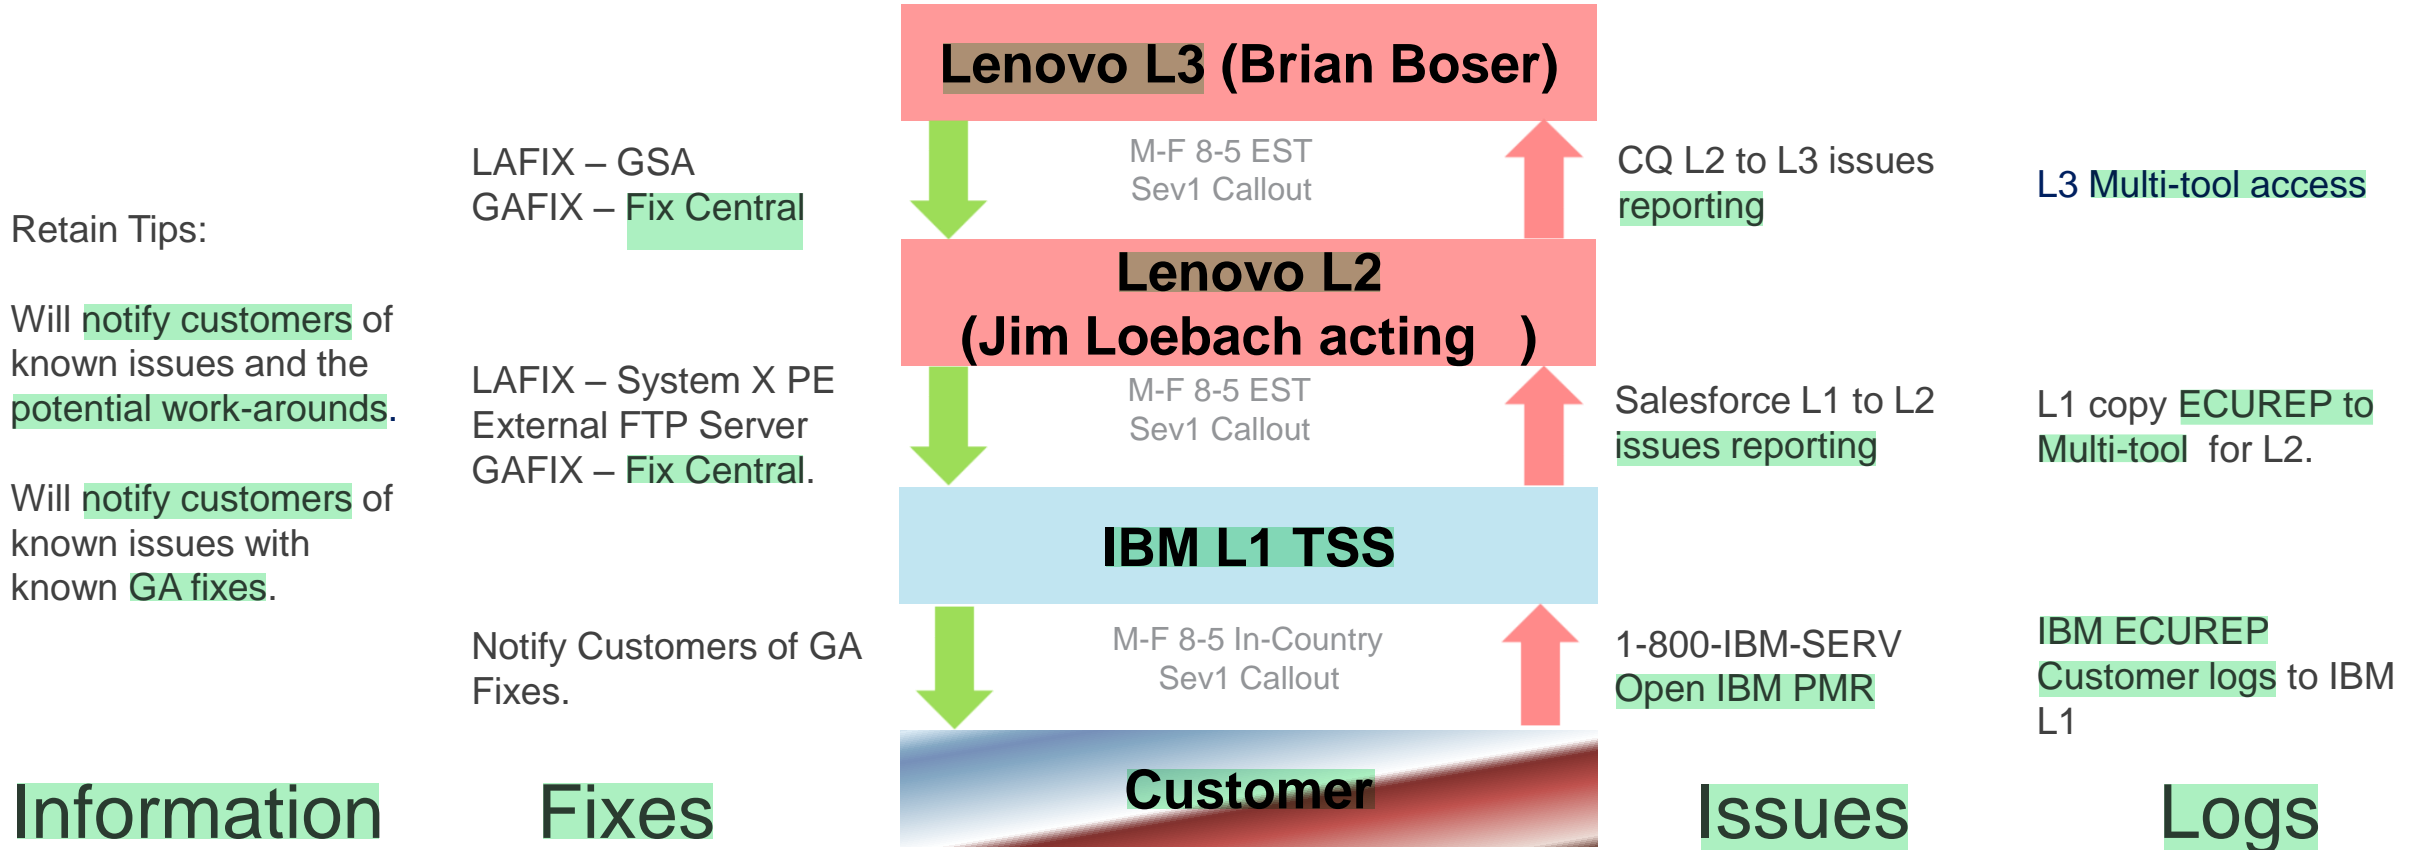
Retain Tips:

Will notify customers of known issues and the potential work-arounds.

Will notify customers of known issues with known GA fixes.

Information

LAFIX – GSA
GAFIX – Fix Central

LAFIX – System X PE External FTP Server
GAFIX – Fix Central.

Notify Customers of GA Fixes.

Fixes

Lenovo L3 (Brian Boser)

M-F 8-5 EST
Sev1 Callout

Lenovo L2
(Jim Loebach acting )

M-F 8-5 EST
Sev1 Callout

IBM L1 TSS

M-F 8-5 In-Country
Sev1 Callout

Customer

CQ L2 to L3 issues reporting

Salesforce L1 to L2 issues reporting

1-800-IBM-SERV
Open IBM PMR

Issues

L3 Multi-tool access

L1 copy ECUREP to Multi-tool for L2.

IBM ECUREP
Customer logs to IBM L1

Logs